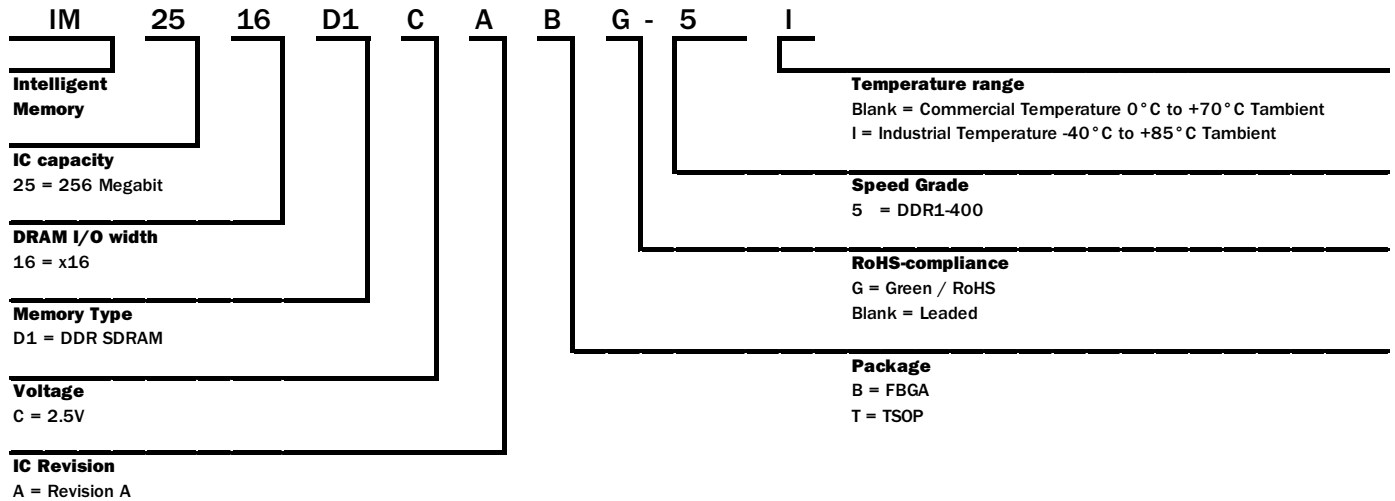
IM 25 16 D1 C A B G - 5 I

Intelligent Memory

IC capacity
25 = 256 Megabit

DRAM I/O width
16 = x16

Memory Type
D1 = DDR SDRAM

Voltage
C = 2.5V

IC Revision
A = Revision A

Temperature range
Blank = Commercial Temperature 0°C to +70°C Tambient
I = Industrial Temperature -40°C to +85°C Tambient

Speed Grade
5 = DDR1-400

RoHS-compliance
G = Green / RoHS
Blank = Leaded

Package
B = FBGA
T = TSOP